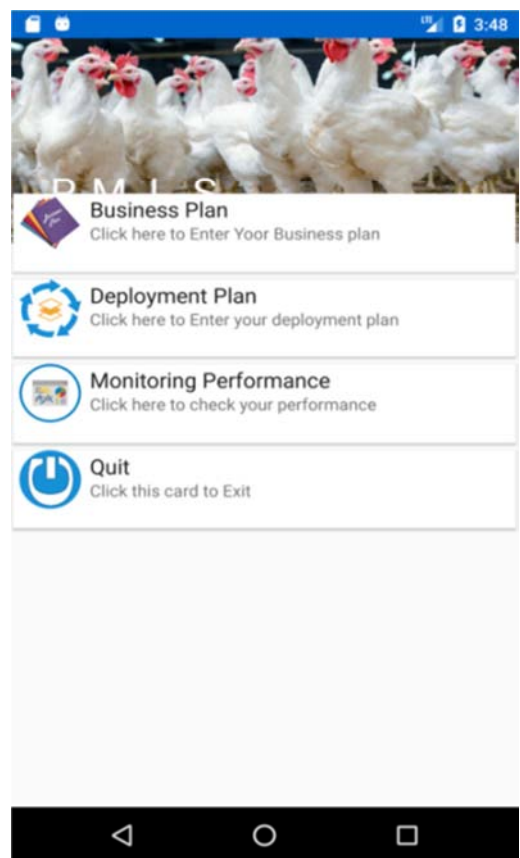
LTE 3:48

Business Plan
Click here to Enter Yoor Business plan

Deployment Plan
Click here to Enter your deployment plan

Monitoring Performance
Click here to check your performance

Quit
Click this card to Exit